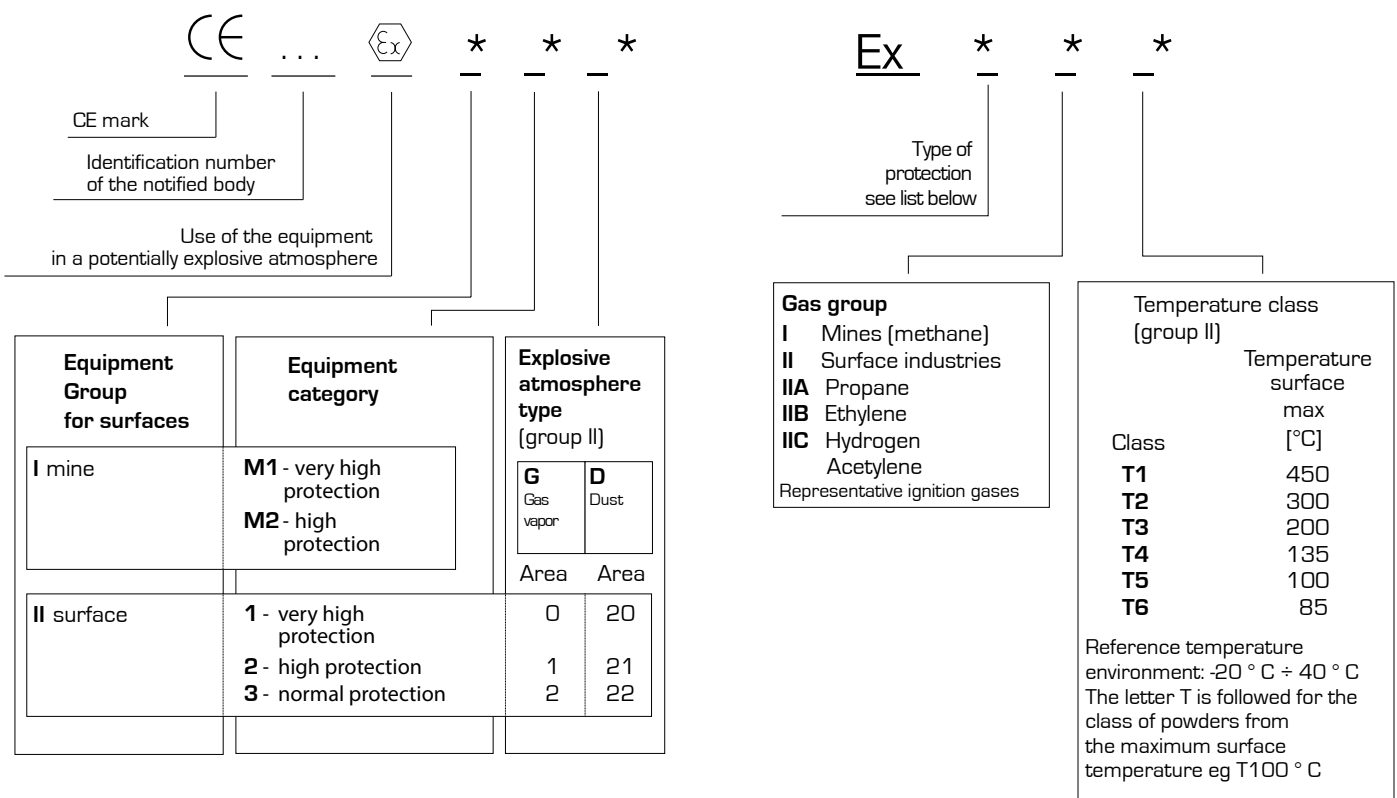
CE ... $\langle\epsilon_x\rangle$ * * *

CE mark

Identification number of the notified body

Use of the equipment in a potentially explosive atmosphere

**Equipment Group for surfaces**

**Equipment category**

**Explosive atmosphere type** (group II)

| | | G Gas vapor | D Dust |
|---|---|---|---|
| | | Area | Area |
| **I** mine | **M1** - very high protection | | |
| | **M2** - high protection | | |
| **II** surface | **1** - very high protection | 0 | 20 |
| | **2** - high protection | 1 | 21 |
| | **3** - normal protection | 2 | 22 |

Ex * * *

Type of protection see list below

**Gas group**
**I** Mines (methane)
**II** Surface industries
**IIA** Propane
**IIB** Ethylene
**IIC** Hydrogen Acetylene
Representative ignition gases

Temperature class (group II)

| Class | Temperature surface max [°C] |
|---|---|
| **T1** | 450 |
| **T2** | 300 |
| **T3** | 200 |
| **T4** | 135 |
| **T5** | 100 |
| **T6** | 85 |

Reference temperature environment: -20 ° C ÷ 40 ° C
The letter T is followed for the class of powders from the maximum surface temperature eg T100 ° C